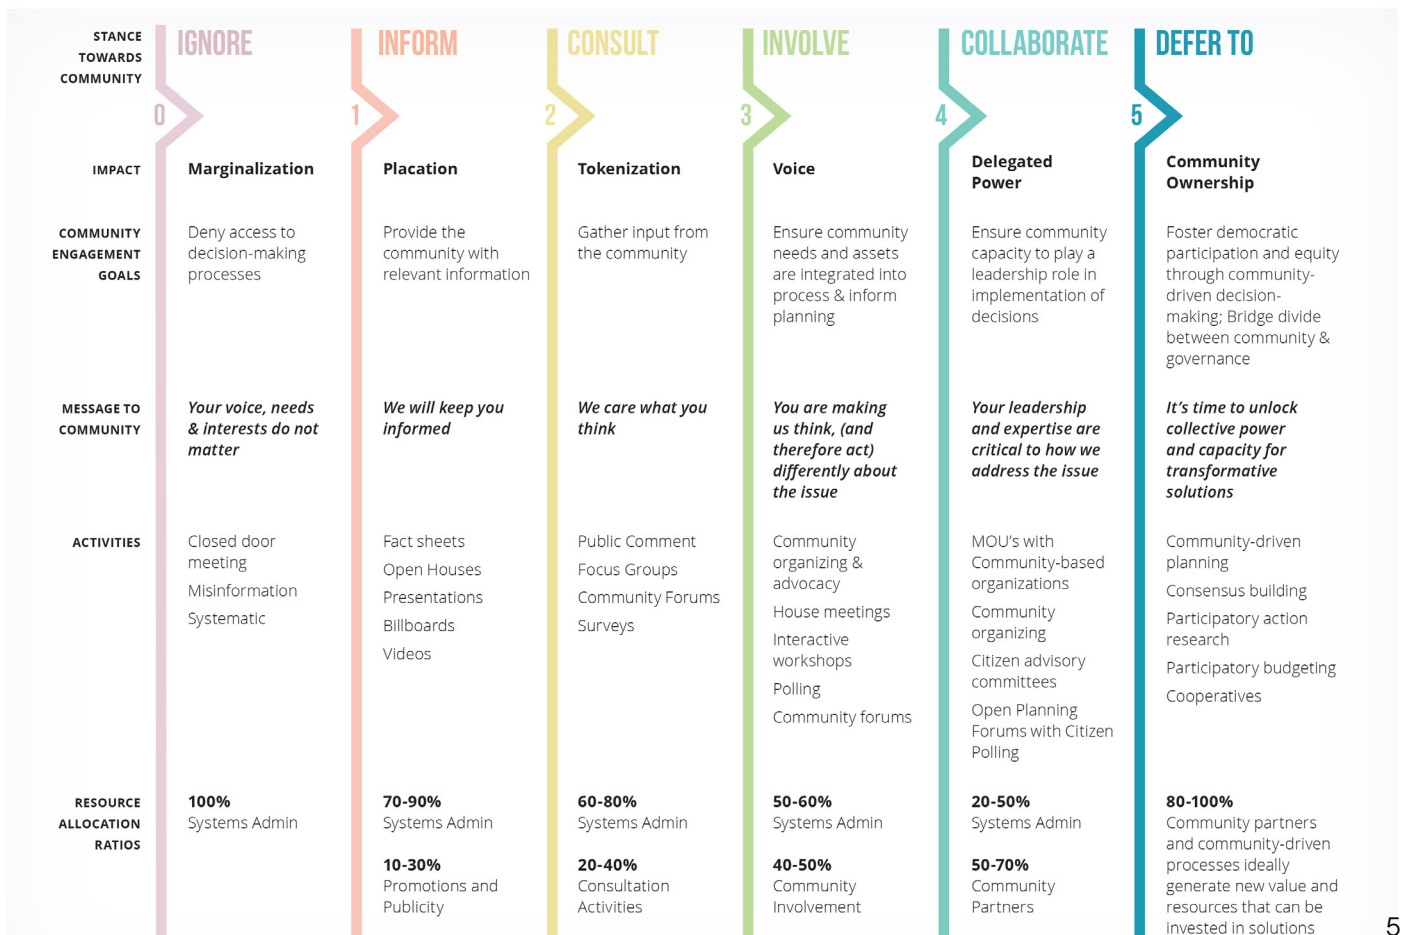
| STANCE TOWARDS COMMUNITY | IGNORE | INFORM | CONSULT | INVOLVE | COLLABORATE | DEFER TO |
|---|---|---|---|---|---|---|
| | 0 | 1 | 2 | 3 | 4 | 5 |
| IMPACT | **Marginalization** | **Placation** | **Tokenization** | **Voice** | **Delegated Power** | **Community Ownership** |
| COMMUNITY ENGAGEMENT GOALS | Deny access to decision-making processes | Provide the community with relevant information | Gather input from the community | Ensure community needs and assets are integrated into process & inform planning | Ensure community capacity to play a leadership role in implementation of decisions | Foster democratic participation and equity through community-driven decision-making; Bridge divide between community & governance |
| MESSAGE TO COMMUNITY | *Your voice, needs & interests do not matter* | *We will keep you informed* | *We care what you think* | *You are making us think, (and therefore act) differently about the issue* | *Your leadership and expertise are critical to how we address the issue* | *It's time to unlock collective power and capacity for transformative solutions* |
| ACTIVITIES | Closed door meeting<br>Misinformation<br>Systematic | Fact sheets<br>Open Houses<br>Presentations<br>Billboards<br>Videos | Public Comment<br>Focus Groups<br>Community Forums<br>Surveys | Community organizing & advocacy<br>House meetings<br>Interactive workshops<br>Polling<br>Community forums | MOU's with Community-based organizations<br>Community organizing<br>Citizen advisory committees<br>Open Planning Forums with Citizen Polling | Community-driven planning<br>Consensus building<br>Participatory action research<br>Participatory budgeting<br>Cooperatives |
| RESOURCE ALLOCATION RATIOS | **100%** Systems Admin | **70-90%** Systems Admin<br>**10-30%** Promotions and Publicity | **60-80%** Systems Admin<br>**20-40%** Consultation Activities | **50-60%** Systems Admin<br>**40-50%** Community Involvement | **20-50%** Systems Admin<br>**50-70%** Community Partners | **80-100%** Community partners and community-driven processes ideally generate new value and resources that can be invested in solutions |

5